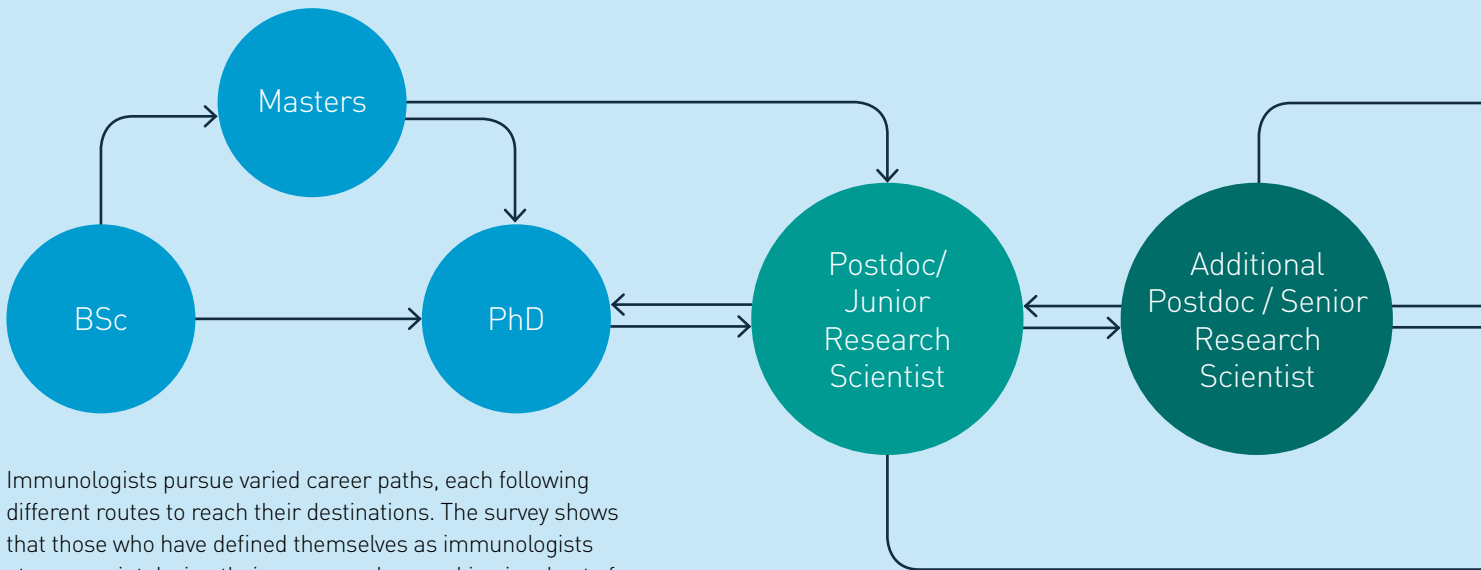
Masters

BSc

PhD

Postdoc/ Junior Research Scientist

Additional Postdoc / Senior Research Scientist

Immunologists pursue varied career paths, each following different routes to reach their destinations. The survey shows that those who have defined themselves as immunologists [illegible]